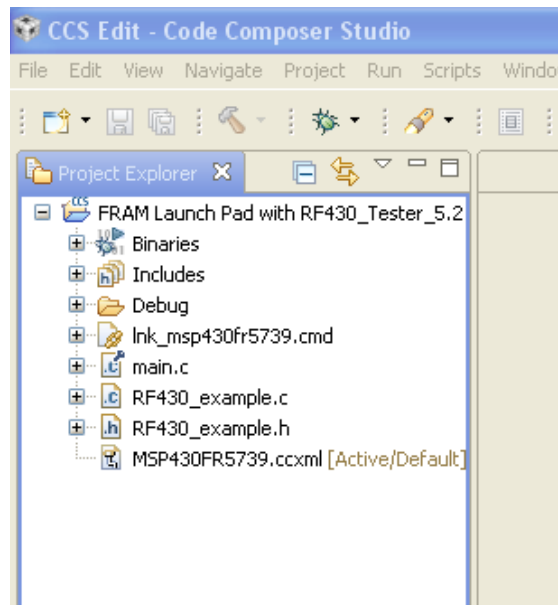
CCS Edit - Code Composer Studio

File Edit View Navigate Project Run Scripts Windo

Project Explorer

FRAM Launch Pad with RF430_Tester_5.2
Binaries
Includes
Debug
lnk_msp430fr5739.cmd
main.c
RF430_example.c
RF430_example.h
MSP430FR5739.ccxml [Active/Default]